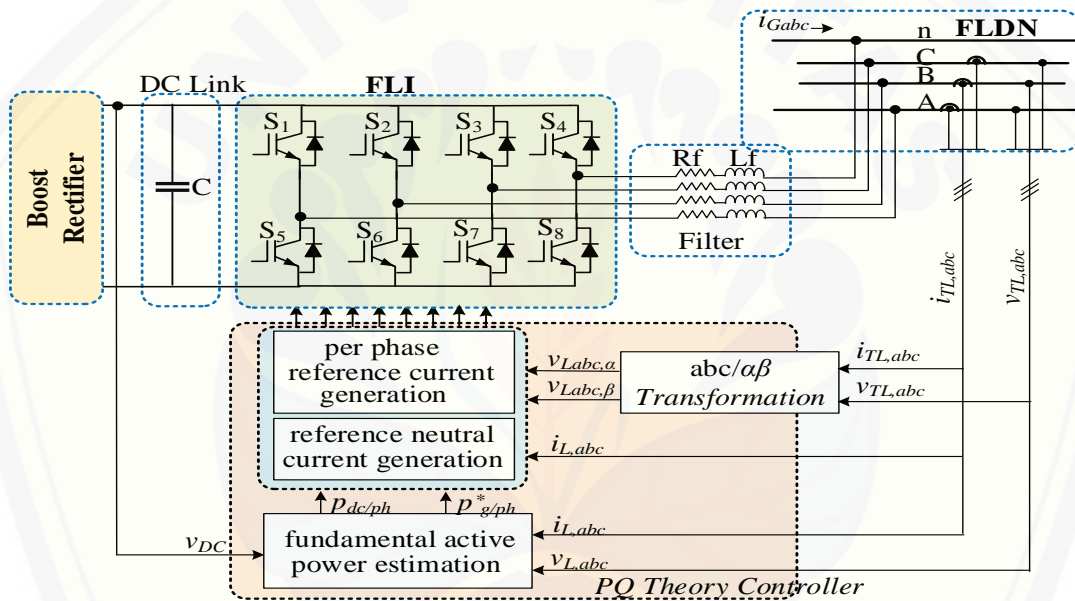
$i_{Gabc}$

n

FLDN

C

B

A

DC Link

FLI

Boost Rectifier

C

$S_1$ $S_2$ $S_3$ $S_4$

$S_5$ $S_6$ $S_7$ $S_8$

Rf Lf

Filter

$i_{TL,abc}$

$v_{TL,abc}$

per phase reference current generation

$v_{Labc,\alpha}$

$v_{Labc,\beta}$

abc/$\alpha\beta$ Transformation

$i_{TL,abc}$

$v_{TL,abc}$

reference neutral current generation

$i_{L,abc}$

$p_{dc/ph}$

$p^*_{g/ph}$

$v_{DC}$

fundamental active power estimation

$i_{L,abc}$

$v_{L,abc}$

PQ Theory Controller